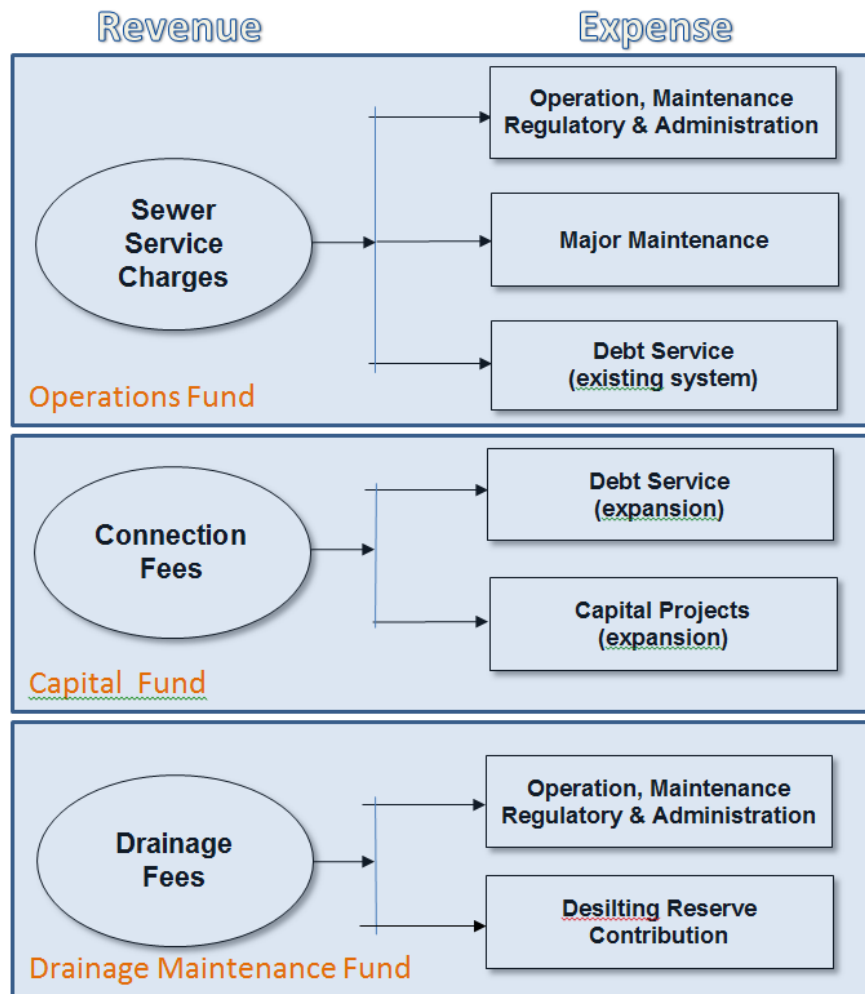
Revenue

Expense

Sewer Service Charges

Operation, Maintenance Regulatory & Administration

Major Maintenance

Debt Service (existing system)

Operations Fund

Connection Fees

Debt Service (expansion)

Capital Projects (expansion)

Capital Fund

Drainage Fees

Operation, Maintenance Regulatory & Administration

Desilting Reserve Contribution

Drainage Maintenance Fund